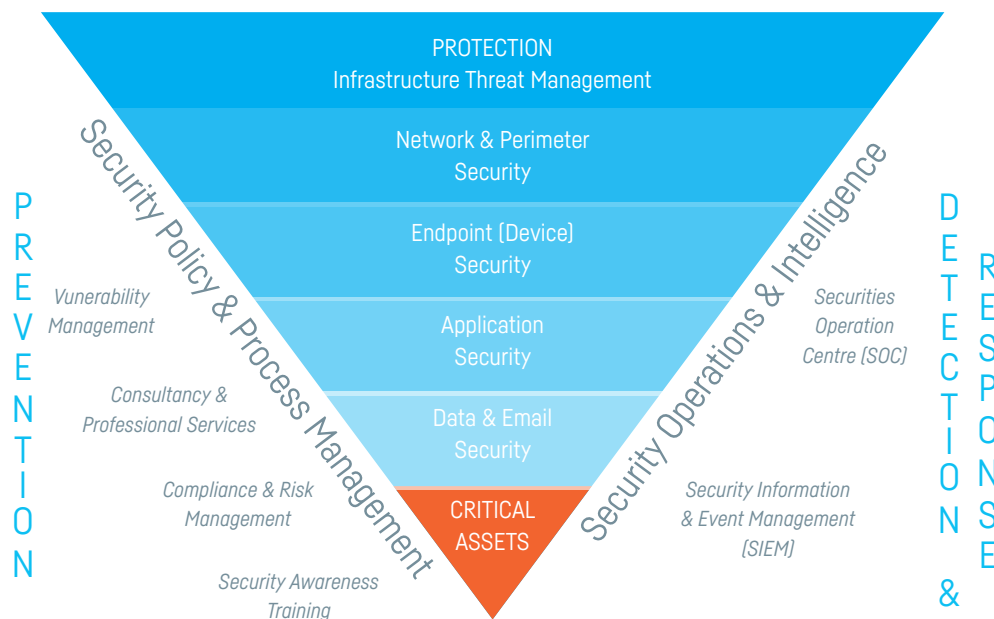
PROTECTION
Infrastructure Threat Management

Network & Perimeter Security

Endpoint (Device) Security

Application Security

Data & Email Security

CRITICAL ASSETS

Security Policy & Process Management

Security Operations & Intelligence

PREVENTION

Vunerability Management

Consultancy & Professional Services

Compliance & Risk Management

Security Awareness Training

DETECTION & RESPONSE

Securities Operation Centre (SOC)

Security Information & Event Management (SIEM)